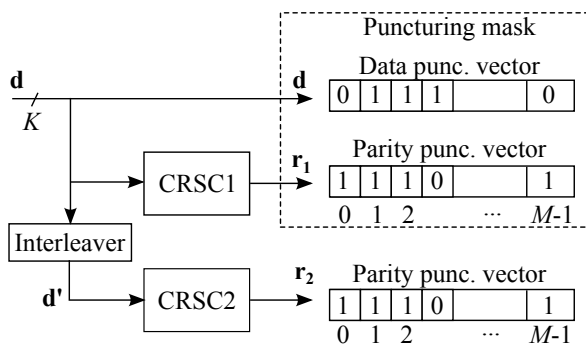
Puncturing mask

**d**

$K$

**d**

Data punc. vector

| 0 | 1 | 1 | 1 | | 0 |
|---|---|---|---|---|---|

CRSC1

$\mathbf{r_1}$

Parity punc. vector

| 1 | 1 | 1 | 0 | | 1 |
|---|---|---|---|---|---|
| 0 | 1 | 2 | | ··· | $M$-1 |

Interleaver

**d'**

CRSC2

$\mathbf{r_2}$

Parity punc. vector

| 1 | 1 | 1 | 0 | | 1 |
|---|---|---|---|---|---|
| 0 | 1 | 2 | | ··· | $M$-1 |